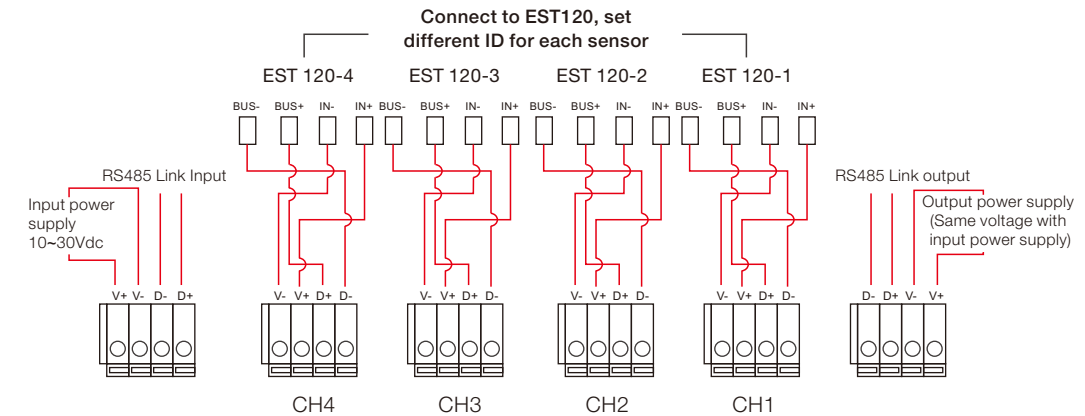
Connect to EST120, set different ID for each sensor

EST 120-4 EST 120-3 EST 120-2 EST 120-1

BUS- BUS+ IN- IN+ BUS- BUS+ IN- IN+ BUS- BUS+ IN- IN+ BUS- BUS+ IN- IN+

RS485 Link Input

Input power supply 10~30Vdc

RS485 Link output

Output power supply (Same voltage with input power supply)

V+ V- D- D+

V- V+ D+ D-

V- V+ D+ D-

V- V+ D+ D-

V- V+ D+ D-

D- D+ V- V+

CH4 CH3 CH2 CH1